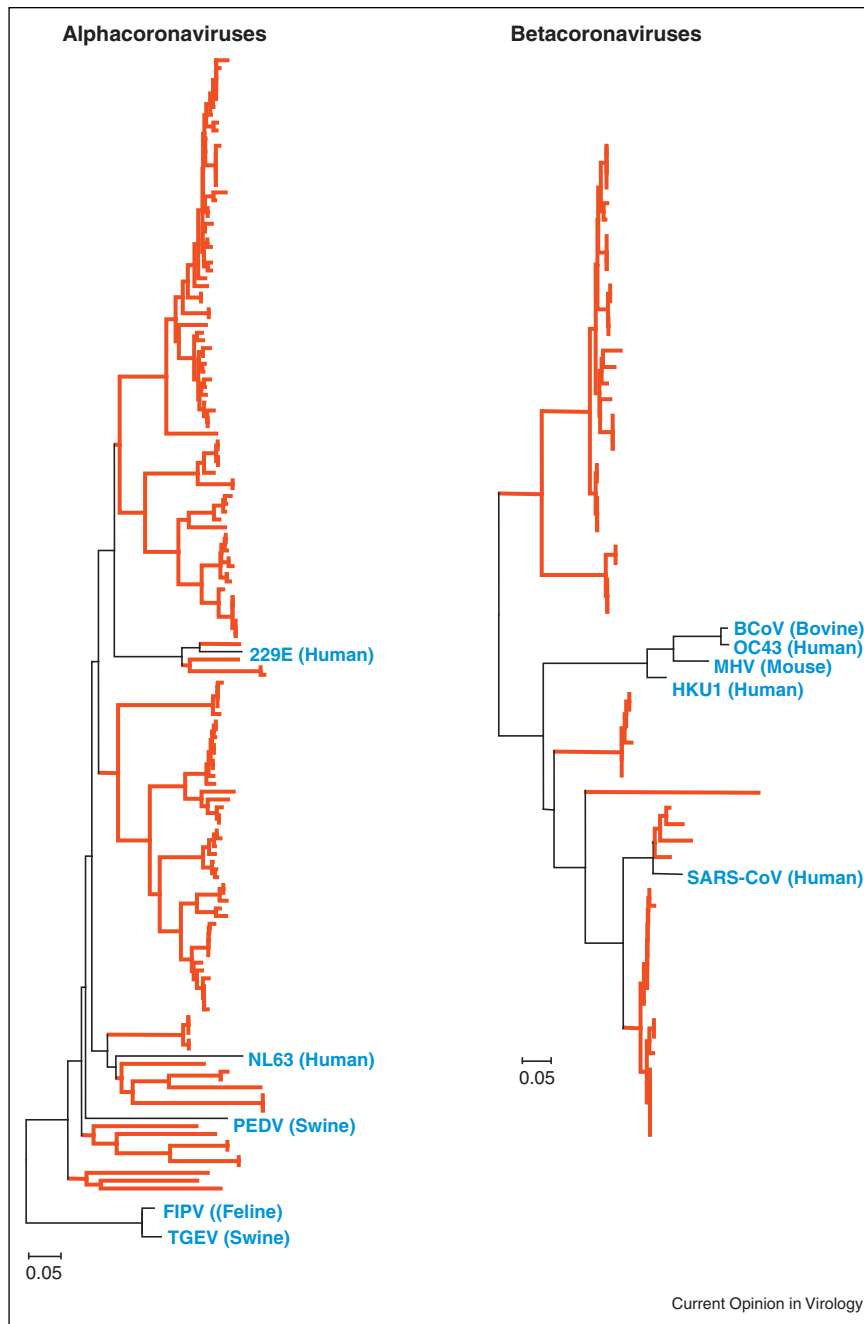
Alphacoronaviruses

Betacoronaviruses

229E (Human)

NL63 (Human)

PEDV (Swine)

FIPV ((Feline)

TGEV (Swine)

0.05

BCoV (Bovine)

OC43 (Human)

MHV (Mouse)

HKU1 (Human)

SARS-CoV (Human)

0.05

Current Opinion in Virology